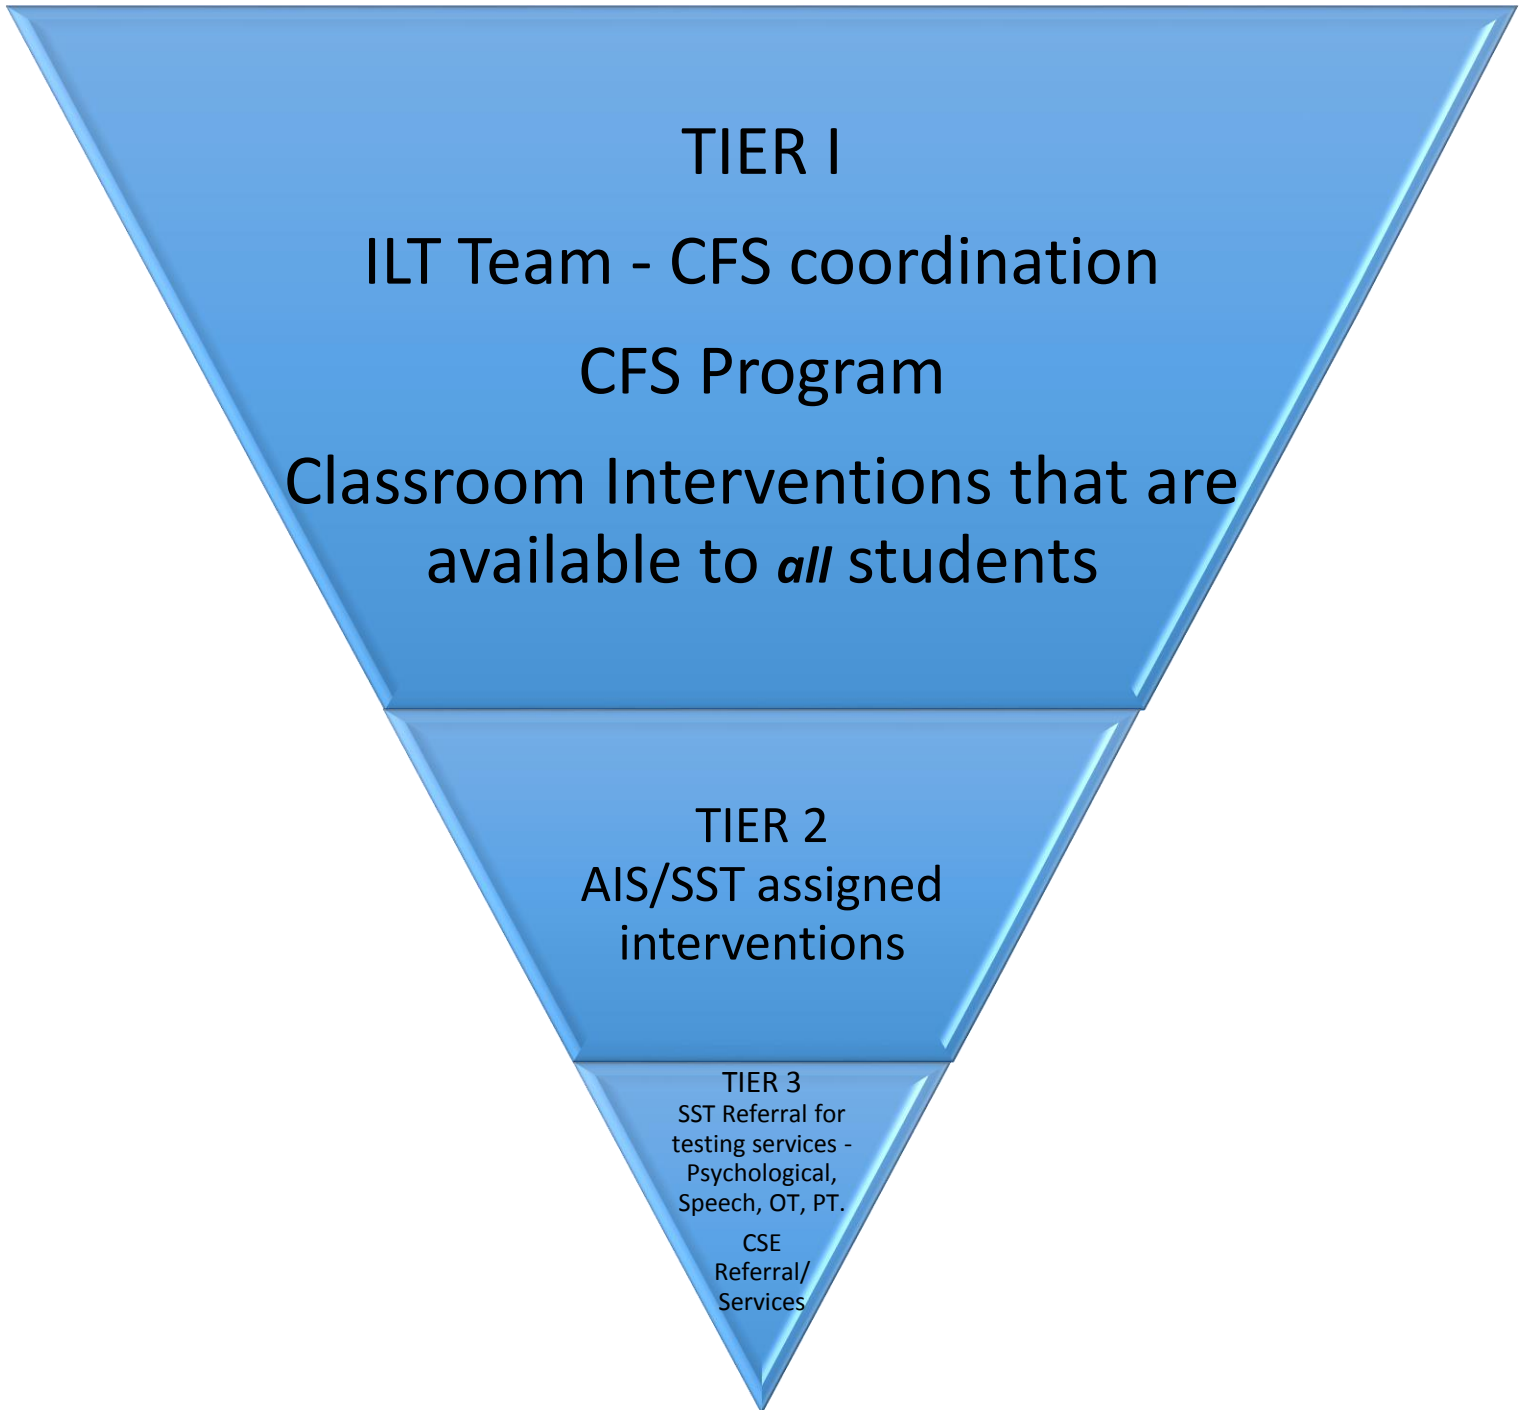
TIER I

ILT Team - CFS coordination

CFS Program

Classroom Interventions that are available to *all* students

TIER 2
AIS/SST assigned interventions

TIER 3
SST Referral for testing services - Psychological, Speech, OT, PT.

CSE Referral/ Services